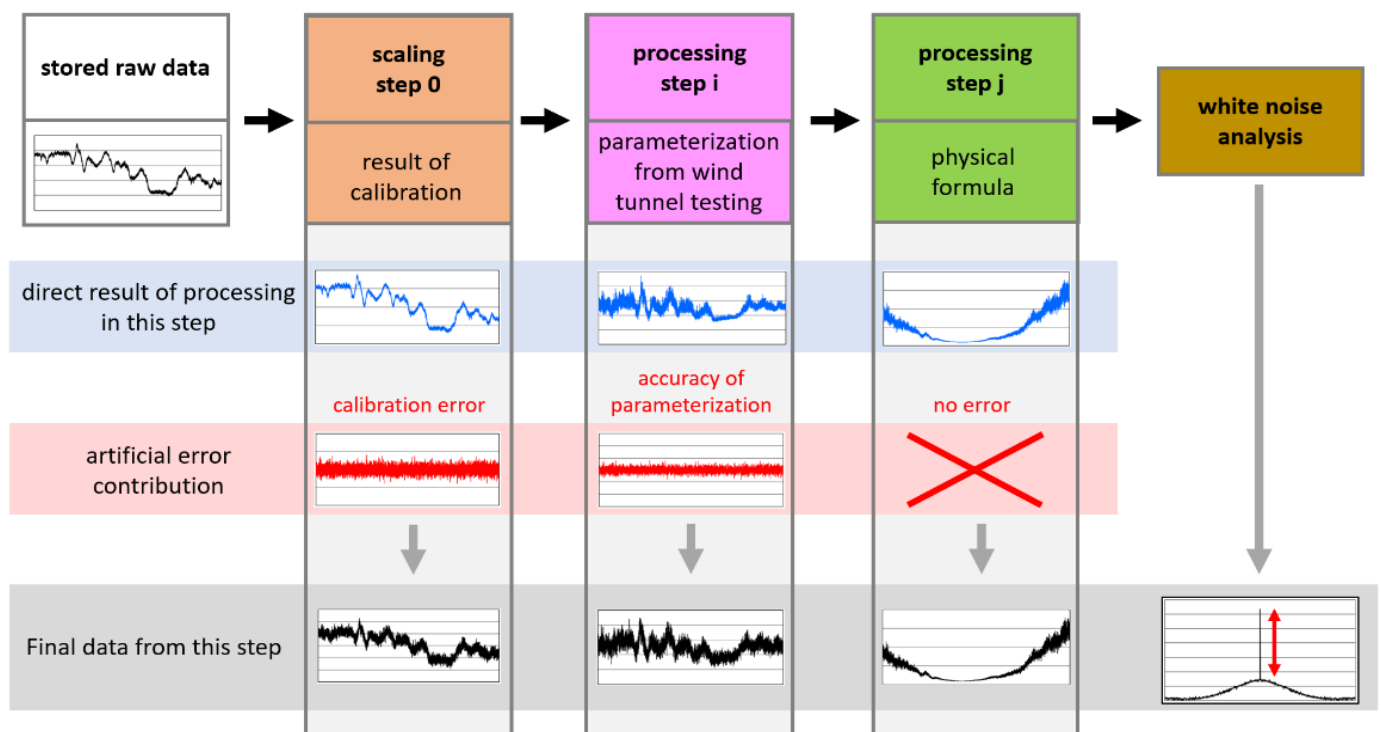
stored raw data

scaling step 0

result of calibration

processing step i

parameterization from wind tunnel testing

processing step j

physical formula

white noise analysis

direct result of processing in this step

calibration error

accuracy of parameterization

no error

artificial error contribution

Final data from this step